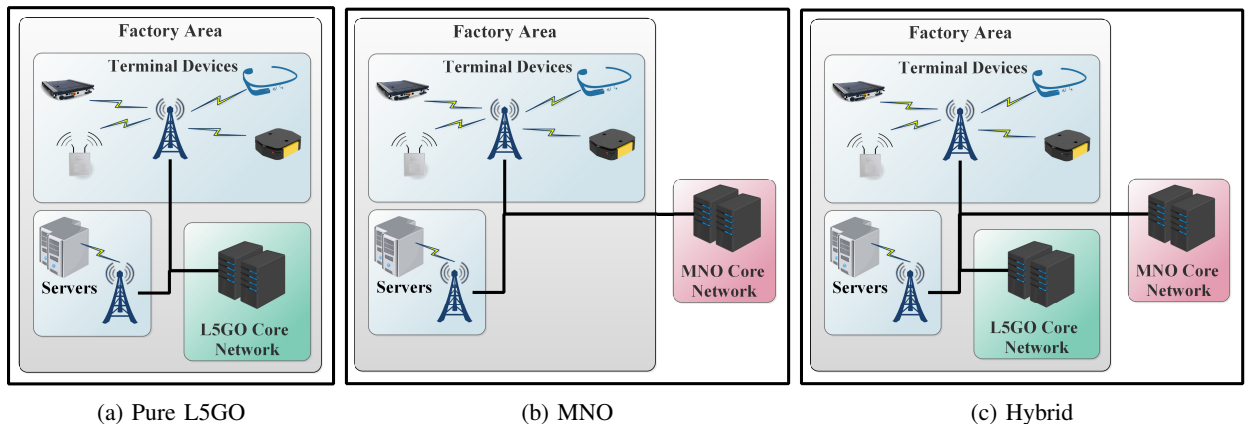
Factory Area

Terminal Devices

Servers

L5GO Core Network

(a) Pure L5GO

Factory Area

Terminal Devices

Servers

MNO Core Network

(b) MNO

Factory Area

Terminal Devices

Servers

L5GO Core Network

MNO Core Network

(c) Hybrid